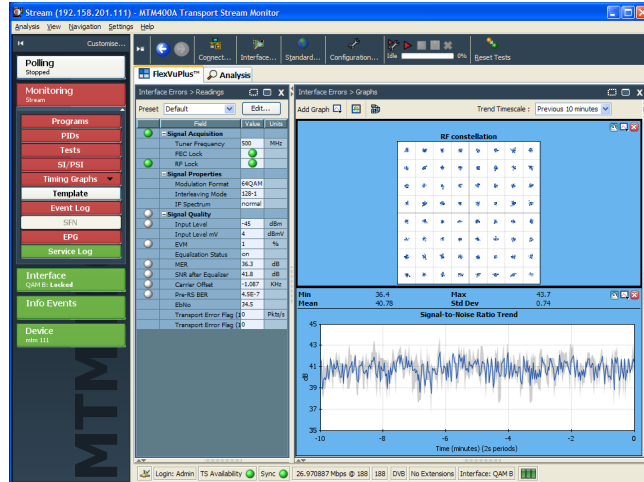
Stream (192.158.201.111) - MTM400A Transport Stream Monitor

Analysis View Navigation Settings Help

Customise...

Connect... Interface... Standard... Configuration... Idle 0% Reset Tests

Polling
Stopped

Monitoring
Stream

Programs
PIDs
Tests
SI/PSI
Timing Graphs
Template
Event Log
SFN
EPG
Service Log

Interface
QAM B: Locked

Info Events

Device
mtm 111

MTM

FlexVuPlus™ Analysis

Interface Errors > Readings

Preset Default Edit...

| Field | Value | Units |
|---|---|---|
| Signal Acquisition | | |
| Tuner Frequency | 500 | MHz |
| FEC Lock | | |
| RF Lock | | |
| Signal Properties | | |
| Modulation Format | 64QAM | |
| Interleaving Mode | 128-1 | |
| IF Spectrum | normal | |
| Signal Quality | | |
| Input Level | -45 | dBm |
| Input Level mV | 4 | dBmV |
| EVM | 1 | % |
| Equalization Status | on | |
| MER | 36.3 | dB |
| SNR after Equalizer | 41.8 | dB |
| Carrier Offset | -1.087 | KHz |
| Pre-RS BER | 4.5E-7 | |
| EbNo | 34.5 | dB |
| Transport Error Flag (1 | 0 | Pkts/s |
| Transport Error Flag (1 | 0 | |

Interface Errors > Graphs

Add Graph

Trend Timescale : Previous 10 minutes

RF constellation

| Min | 36.4 | Max | 43.7 |
|---|---|---|---|
| Mean | 40.78 | Std Dev | 0.74 |

Signal-to-Noise Ratio Trend

45
43
41
39
37
35

dB

-10 -8 -6 -4 -2 0

Time (minutes) (2s periods)

Login: Admin TS Availability Sync 26.970887 Mbps @ 188 188 DVB No Extensions Interface: QAM B